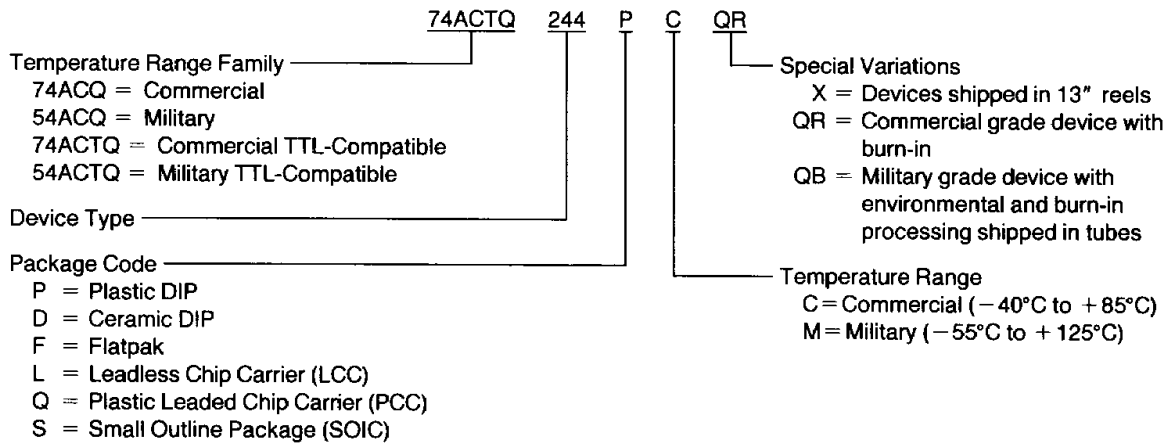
74ACTQ 244 P C QR

Temperature Range Family
74ACQ = Commercial
54ACQ = Military
74ACTQ = Commercial TTL-Compatible
54ACTQ = Military TTL-Compatible

Device Type

Package Code
P = Plastic DIP
D = Ceramic DIP
F = Flatpak
L = Leadless Chip Carrier (LCC)
Q = Plastic Leaded Chip Carrier (PCC)
S = Small Outline Package (SOIC)

Special Variations
X = Devices shipped in 13" reels
QR = Commercial grade device with burn-in
QB = Military grade device with environmental and burn-in processing shipped in tubes

Temperature Range
C = Commercial (−40°C to +85°C)
M = Military (−55°C to +125°C)